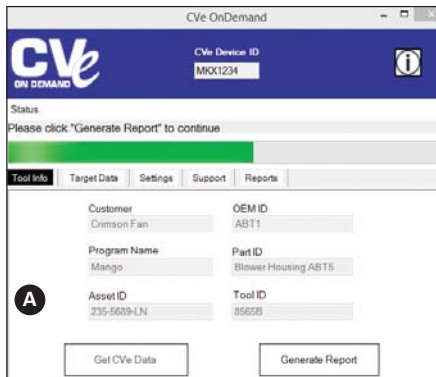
CVe OnDemand

CVe ON DEMAND

CVe Device ID

MKX1234

Status

Please click "Generate Report" to continue

Tool Info | Target Data | Settings | Support | Reports

Customer
Crimson Fan

OEM ID
ABT1

Program Name
Mango

Part ID
Blower Housing ABT5

A

Asset ID
235-5689-LN

Tool ID
8565B

Get CVe Data

Generate Report